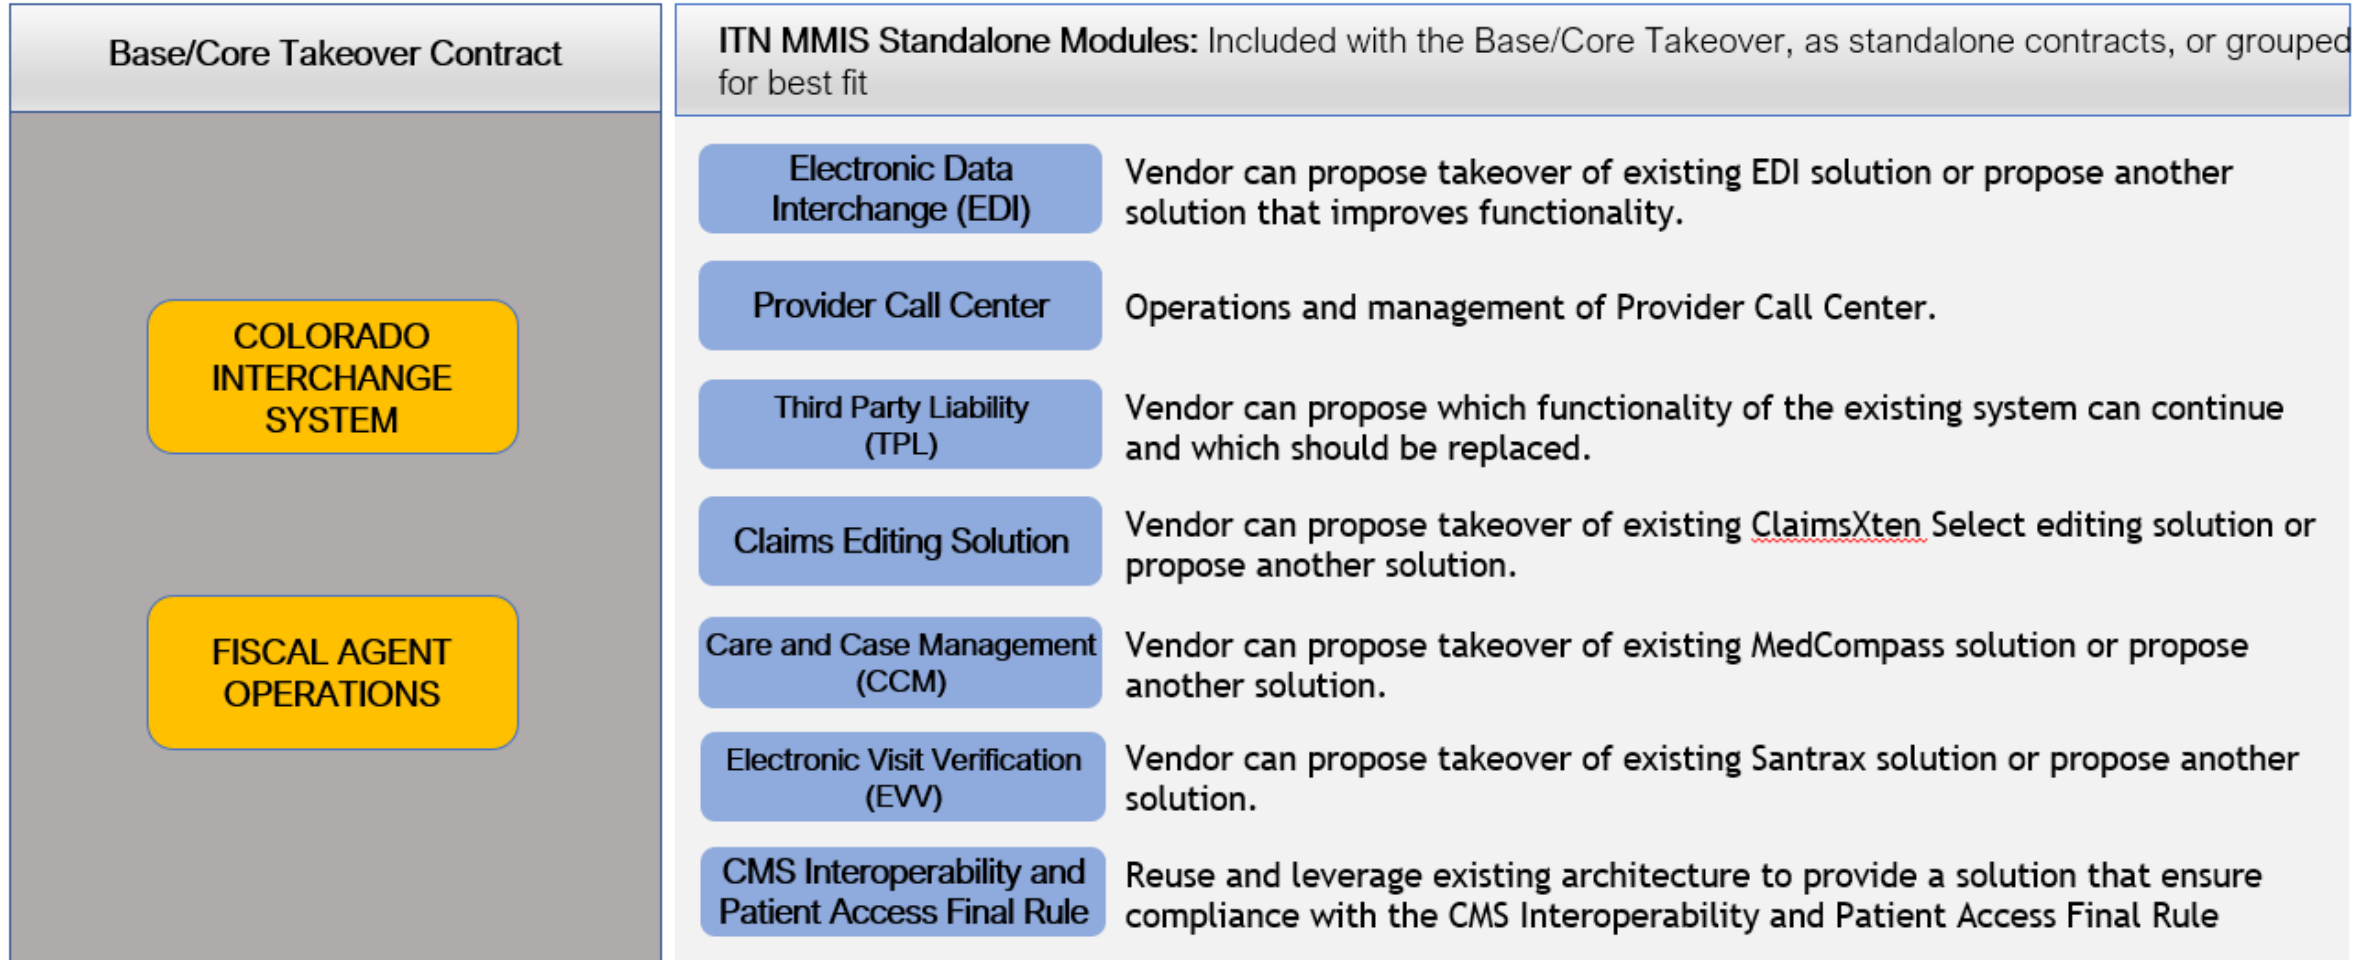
Base/Core Takeover Contract

COLORADO INTERCHANGE SYSTEM

FISCAL AGENT OPERATIONS

ITN MMIS Standalone Modules: Included with the Base/Core Takeover, as standalone contracts, or grouped for best fit

Electronic Data Interchange (EDI)

Vendor can propose takeover of existing EDI solution or propose another solution that improves functionality.

Provider Call Center

Operations and management of Provider Call Center.

Third Party Liability (TPL)

Vendor can propose which functionality of the existing system can continue and which should be replaced.

Claims Editing Solution

Vendor can propose takeover of existing ClaimsXten Select editing solution or propose another solution.

Care and Case Management (CCM)

Vendor can propose takeover of existing MedCompass solution or propose another solution.

Electronic Visit Verification (EVV)

Vendor can propose takeover of existing Santrax solution or propose another solution.

CMS Interoperability and Patient Access Final Rule

Reuse and leverage existing architecture to provide a solution that ensure compliance with the CMS Interoperability and Patient Access Final Rule